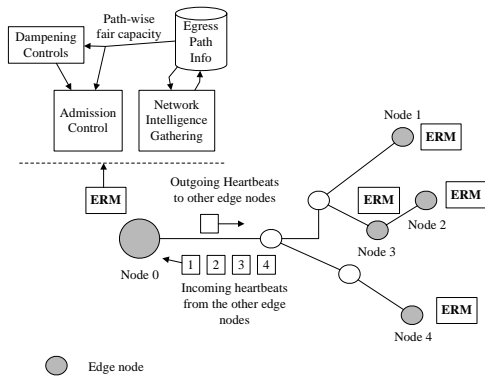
Dampening Controls

Path-wise fair capacity

Egress Path Info

Admission Control

Network Intelligence Gathering

Node 1

ERM

ERM

ERM

Node 2

ERM

Outgoing Heartbeats to other edge nodes

Node 3

Node 0

1 2 3 4

Incoming heartbeats from the other edge nodes

ERM

Node 4

Edge node